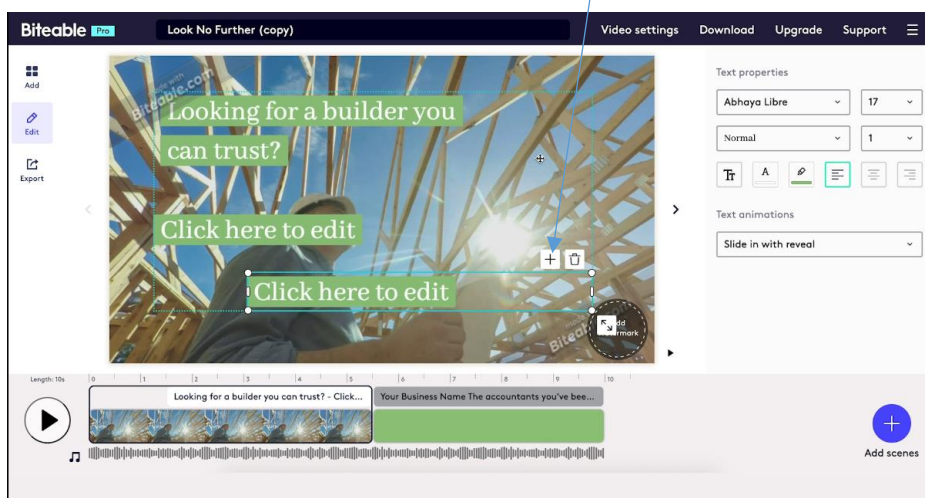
Biteable Pro
Look No Further (copy)
Video settings
Download
Upgrade
Support

Add
Edit
Export

Biteable.com

Looking for a builder you can trust?

Click here to edit

Click here to edit

Add watermark

Text properties
Abhaya Libre
17
Normal
1
Tт
A

Text animations
Slide in with reveal

Length: 10s
0 1 2 3 4 5 6 7 8 9 10
Looking for a builder you can trust? - Click...
Your Business Name The accountants you've bee...

Add scenes